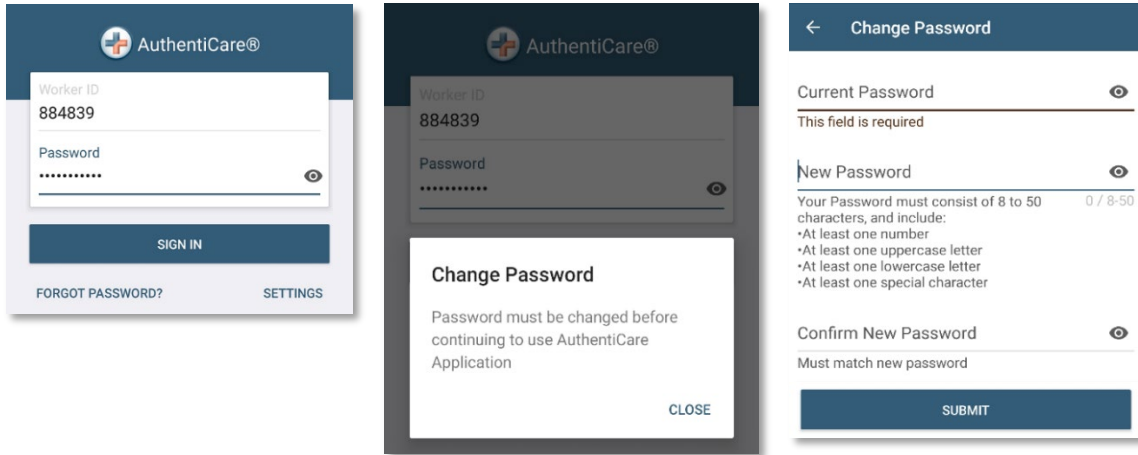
AuthentiCare®

Worker ID
884839

Password
•••••••••••

SIGN IN

FORGOT PASSWORD?

SETTINGS

AuthentiCare®

Worker ID
884839

Password
•••••••••••

Change Password

Password must be changed before continuing to use AuthentiCare Application

CLOSE

← Change Password

Current Password

This field is required

New Password

Your Password must consist of 8 to 50 characters, and include:
•At least one number
•At least one uppercase letter
•At least one lowercase letter
•At least one special character

0 / 8-50

Confirm New Password

Must match new password

SUBMIT